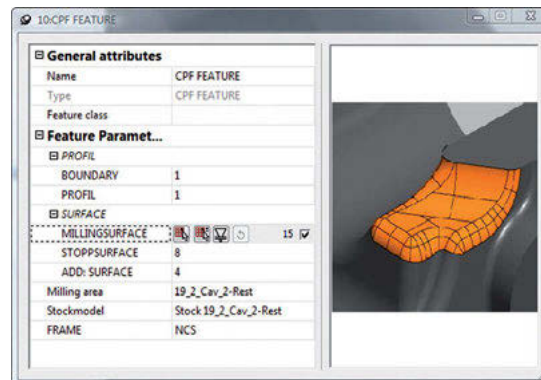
10:CPF FEATURE

⊟ General attributes

| | |
|---|---|
| Name | CPF FEATURE |
| Type | CPF FEATURE |
| Feature class | |

⊟ Feature Paramet...

⊟ PROFIL

| | |
|---|---|
| BOUNDARY | 1 |
| PROFIL | 1 |

⊟ SURFACE

| | |
|---|---|
| MILLINGSURFACE | 15 |
| STOPPSURFACE | 8 |
| ADD: SURFACE | 4 |
| Milling area | 19_2_Cav_2-Rest |
| Stockmodel | Stock 19_2_Cav_2-Rest |
| FRAME | NCS |